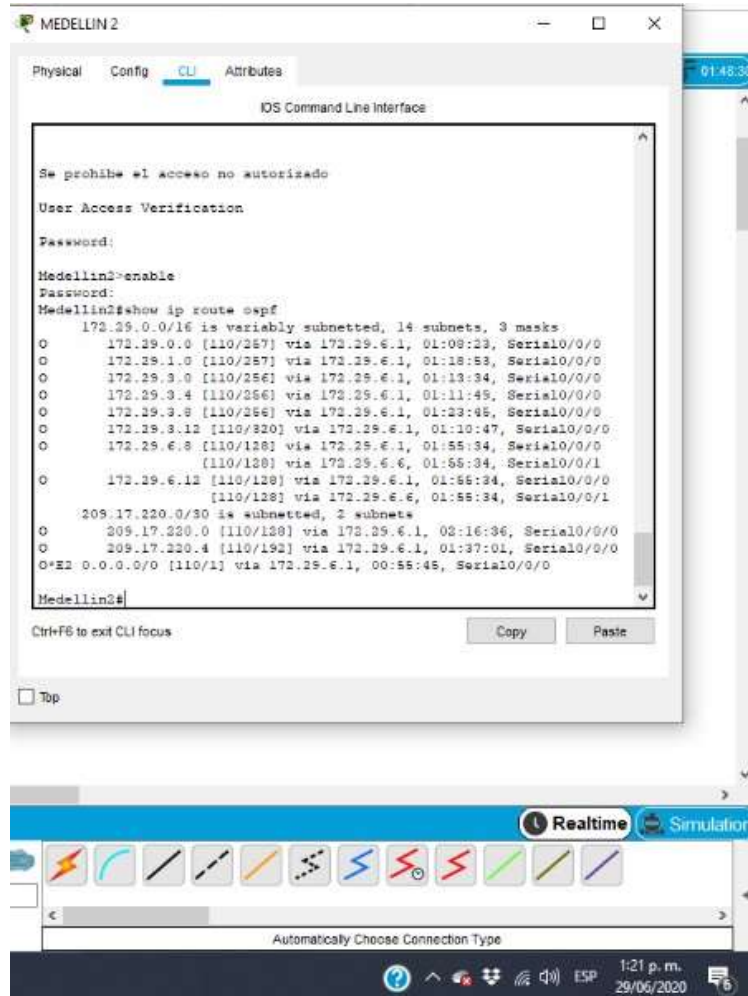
MEDELLIN 2

Physical Config CLI Attributes

IOS Command Line Interface

Se prohibe el acceso no autorizado

User Access Verification

Password:

Medellin2>enable
Password:
Medellin2#show ip route ospf
172.29.0.0/16 is variably subnetted, 14 subnets, 3 masks
O 172.29.0.0 [110/257] via 172.29.6.1, 01:08:23, Serial0/0/0
O 172.29.1.0 [110/257] via 172.29.6.1, 01:18:53, Serial0/0/0
O 172.29.3.0 [110/256] via 172.29.6.1, 01:13:34, Serial0/0/0
O 172.29.3.4 [110/256] via 172.29.6.1, 01:11:49, Serial0/0/0
O 172.29.3.8 [110/256] via 172.29.6.1, 01:23:46, Serial0/0/0
O 172.29.3.12 [110/320] via 172.29.6.1, 01:10:47, Serial0/0/0
O 172.29.6.8 [110/128] via 172.29.6.1, 01:55:34, Serial0/0/0
[110/128] via 172.29.6.6, 01:55:34, Serial0/0/1
O 172.29.6.12 [110/128] via 172.29.6.1, 01:55:34, Serial0/0/0
[110/128] via 172.29.6.6, 01:55:34, Serial0/0/1
209.17.220.0/30 is subnetted, 2 subnets
O 209.17.220.0 [110/128] via 172.29.6.1, 02:16:36, Serial0/0/0
O 209.17.220.4 [110/192] via 172.29.6.1, 01:37:01, Serial0/0/0
O*E2 0.0.0.0/0 [110/1] via 172.29.6.1, 00:55:45, Serial0/0/0

Medellin2#

Ctrl+F6 to exit CLI focus

Copy Paste

Top

01:48:3

Realtime Simulation

Automatically Choose Connection Type

ESP 1:21 p. m. 29/06/2020